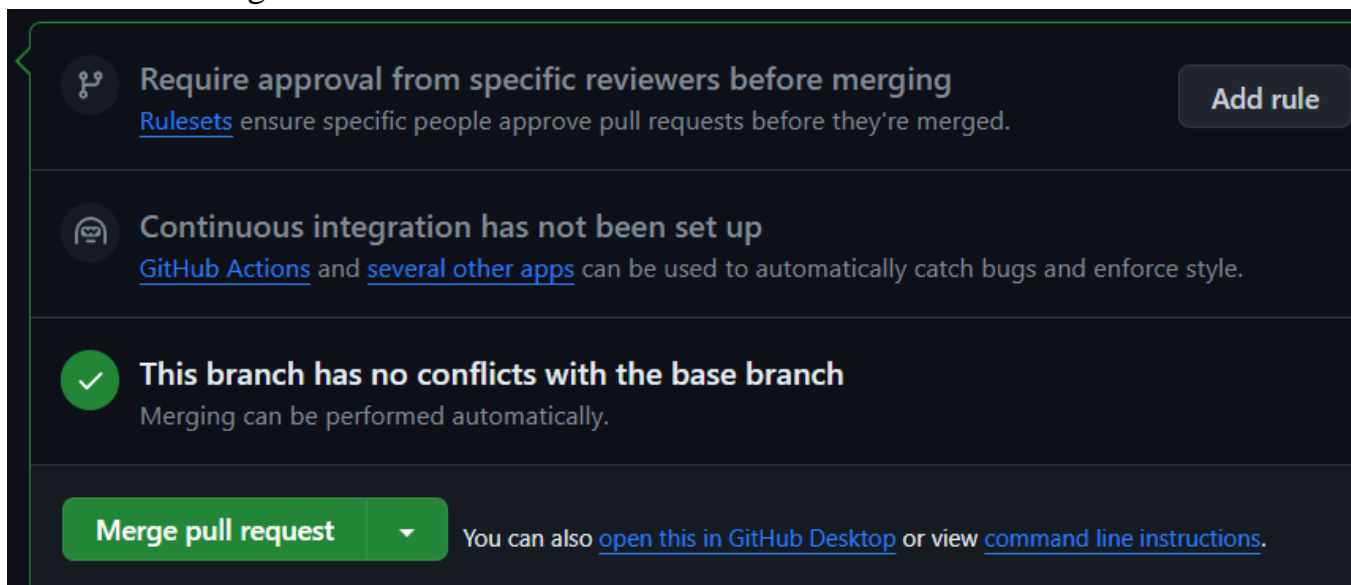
Require approval from specific reviewers before merging
Rulesets ensure specific people approve pull requests before they're merged.

Add rule

Continuous integration has not been set up
GitHub Actions and several other apps can be used to automatically catch bugs and enforce style.

This branch has no conflicts with the base branch
Merging can be performed automatically.

Merge pull request

You can also open this in GitHub Desktop or view command line instructions.